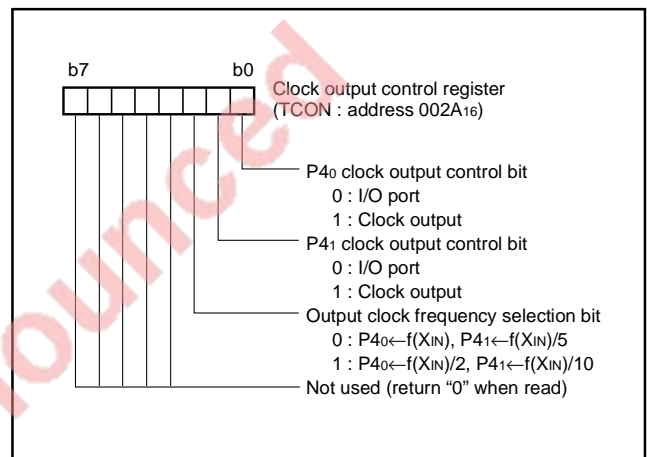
b7 b0

Clock output control register (TCON : address $002A_{16}$)

$P4_0$ clock output control bit
0 : I/O port
1 : Clock output

$P4_1$ clock output control bit
0 : I/O port
1 : Clock output

Output clock frequency selection bit
0 : $P4_0 \leftarrow f(X_{IN})$, $P4_1 \leftarrow f(X_{IN})/5$
1 : $P4_0 \leftarrow f(X_{IN})/2$, $P4_1 \leftarrow f(X_{IN})/10$

Not used (return “0” when read)

ounced